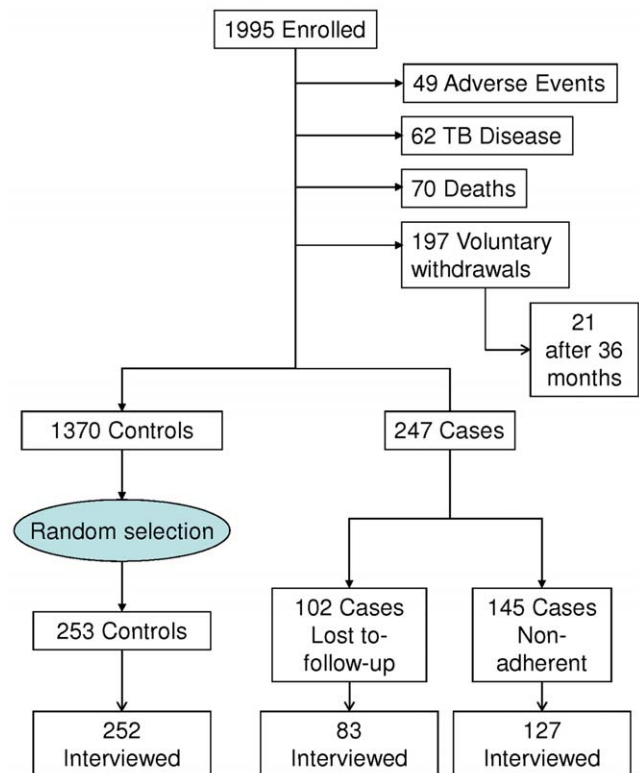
1995 Enrolled

49 Adverse Events

62 TB Disease

70 Deaths

197 Voluntary withdrawals

21 after 36 months

1370 Controls

247 Cases

Random selection

253 Controls

102 Cases Lost to-follow-up

145 Cases Non-adherent

252 Interviewed

83 Interviewed

127 Interviewed